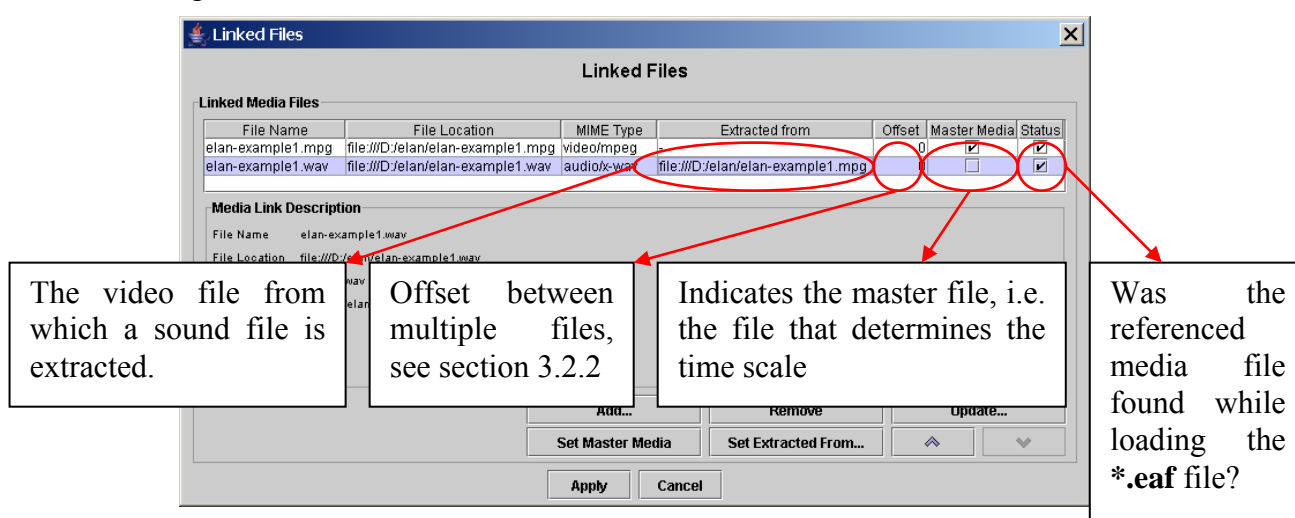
Linked Files

Linked Files

Linked Media Files

| File Name | File Location | MIME Type | Extracted from | Offset | Master Media | Status |
|---|---|---|---|---|---|---|
| elan-example1.mpg | file:///D:/elan/elan-example1.mpg | video/mpeg | - | 0 | ✔ | ✔ |
| elan-example1.wav | file:///D:/elan/elan-example1.wav | audio/x-wav | file:///D:/elan/elan-example1.mpg | 0 | ☐ | ✔ |

Media Link Description

File Name elan-example1.wav

File Location file:///D:/elan/elan-example1.wav

The video file from which a sound file is extracted.

Offset between multiple files, see section 3.2.2

Indicates the master file, i.e. the file that determines the time scale

Was the referenced media file found while loading the *.eaf file?

Add...

Remove

Update...

Set Master Media

Set Extracted From...

Apply

Cancel